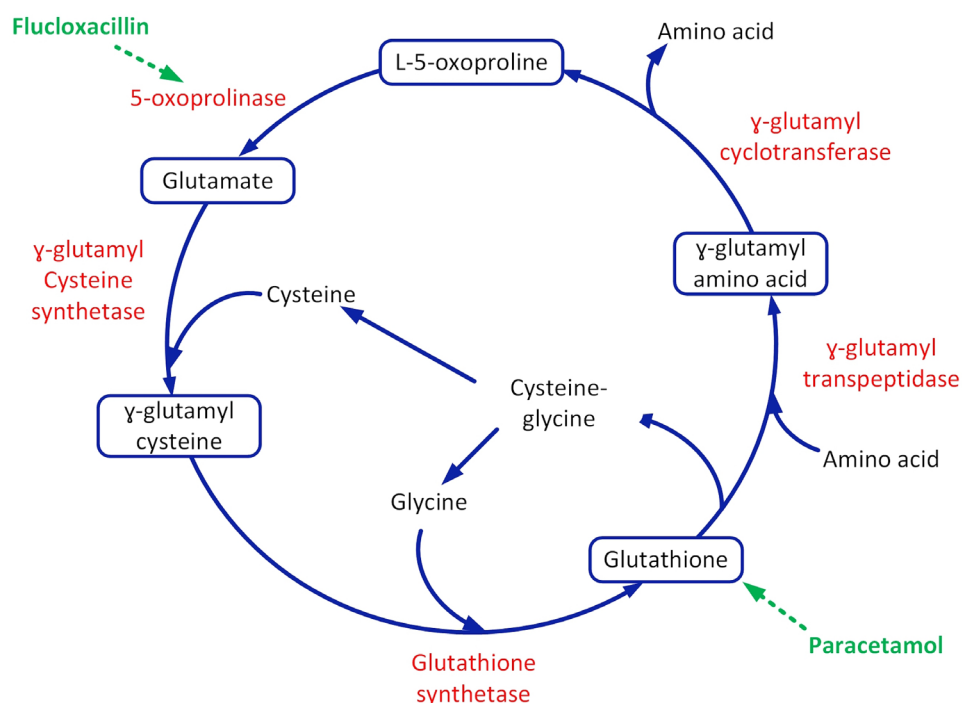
Flucloxacillin

5-oxoprolinase

L-5-oxoproline

Amino acid

ɣ-glutamyl cyclotransferase

Glutamate

ɣ-glutamyl Cysteine synthetase

Cysteine

ɣ-glutamyl amino acid

ɣ-glutamyl transpeptidase

Cysteine-glycine

ɣ-glutamyl cysteine

Amino acid

Glycine

Glutathione

Paracetamol

Glutathione synthetase